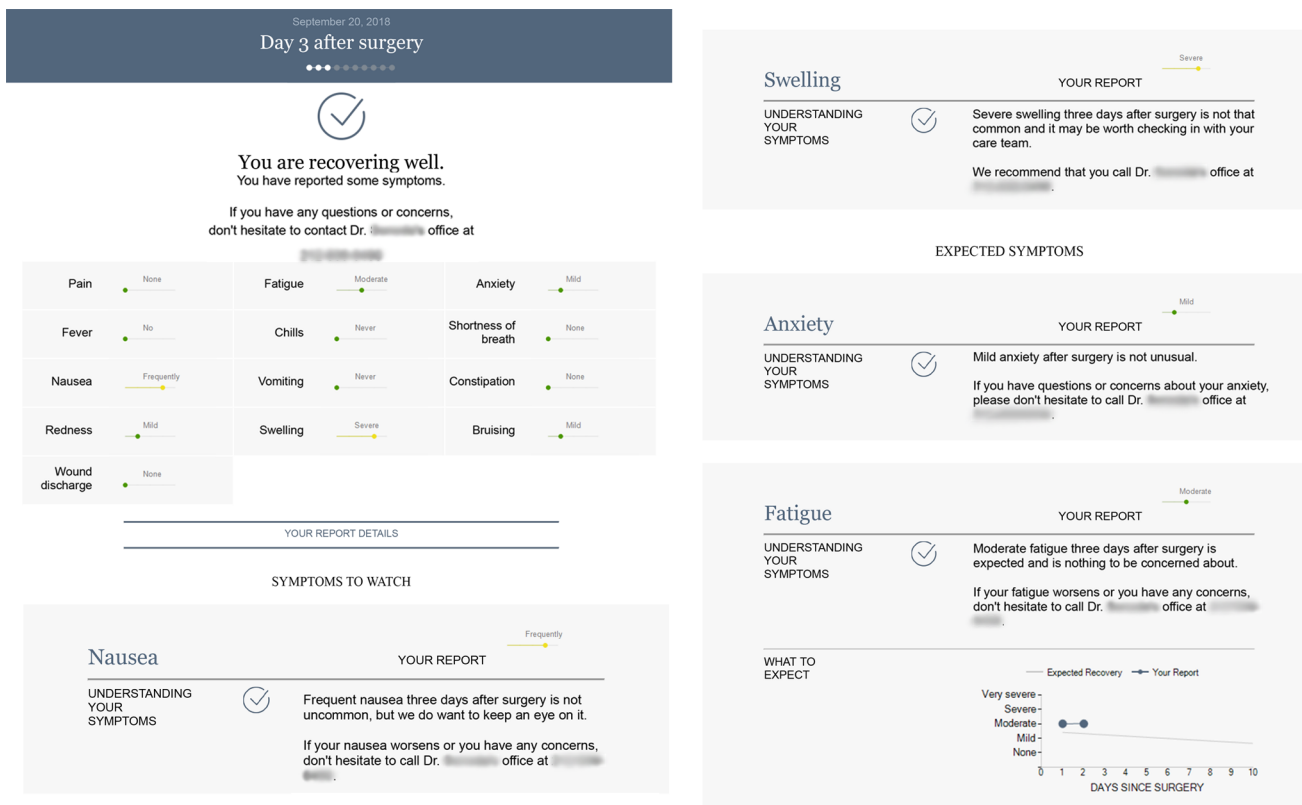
September 20, 2018
Day 3 after surgery

You are recovering well.
You have reported some symptoms.

If you have any questions or concerns, don't hesitate to contact Dr. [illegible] office at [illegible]

| Pain None | Fatigue Moderate | Anxiety Mild |
|---|---|---|
| Fever No | Chills Never | Shortness of breath None |
| Nausea Frequently | Vomiting Never | Constipation None |
| Redness Mild | Swelling Severe | Bruising Mild |
| Wound discharge None | | |

YOUR REPORT DETAILS

SYMPTOMS TO WATCH

Frequently
Nausea
YOUR REPORT
UNDERSTANDING YOUR SYMPTOMS
Frequent nausea three days after surgery is not uncommon, but we do want to keep an eye on it.

If your nausea worsens or you have any concerns, don't hesitate to call Dr. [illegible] office at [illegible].

Severe
Swelling
YOUR REPORT
UNDERSTANDING YOUR SYMPTOMS
Severe swelling three days after surgery is not that common and it may be worth checking in with your care team.

We recommend that you call Dr. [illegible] office at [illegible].

EXPECTED SYMPTOMS

Mild
Anxiety
YOUR REPORT
UNDERSTANDING YOUR SYMPTOMS
Mild anxiety after surgery is not unusual.

If you have questions or concerns about your anxiety, please don't hesitate to call Dr. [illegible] office at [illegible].

Moderate
Fatigue
YOUR REPORT
UNDERSTANDING YOUR SYMPTOMS
Moderate fatigue three days after surgery is expected and is nothing to be concerned about.

If your fatigue worsens or you have any concerns, don't hesitate to call Dr. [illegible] office at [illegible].

WHAT TO EXPECT
Expected Recovery
Your Report
Very severe
Severe
Moderate
Mild
None
0 1 2 3 4 5 6 7 8 9 10
DAYS SINCE SURGERY